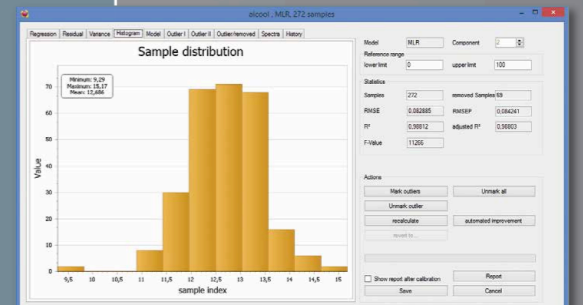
alcool , MLR, 272 samples

Regression | Residual | Variance | Histogram | Model | Outlier I | Outlier II | Outlier/removed | Spectra | History

Sample distribution

Minimum: 9,29
Maximum: 15,17
Mean: 12,686

Value

70
60
50
40
30
20
10
0

9,5 10 10,5 11 11,5 12 12,5 13 13,5 14 14,5 15

sample index

Model | MLR | Component | 2

Reference range

lower limit | 0 | upper limit | 100

Statistics

Samples | 272 | removed Samples | 69
RMSE | 0,082885 | RMSEP | 0,084241
R² | 0,98812 | adjusted R² | 0,98803
F-Value | 11266

Actions

Mark outliers
Unmark all
Unmark outlier
recalculate
automated improvement
moved to ...

Show report after calibration
Report
Save
Cancel